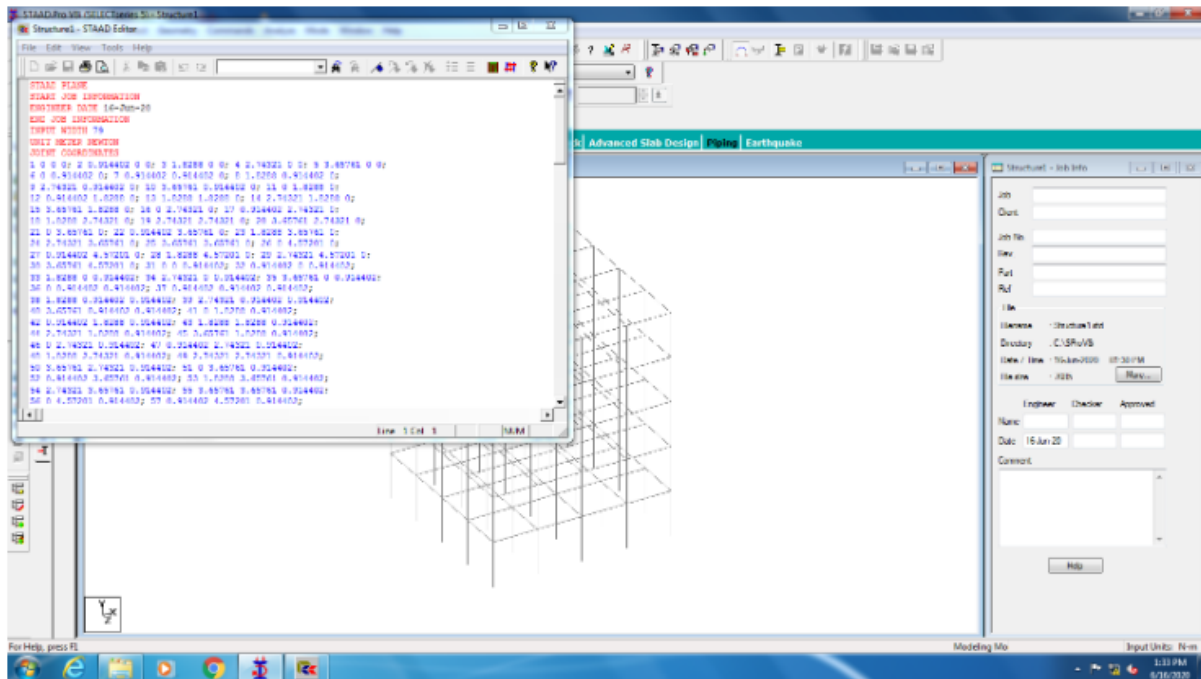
STAAD.Pro V8i (SELECTseries 5) - Structure1

Structure1 - STAAD Editor

File Edit View Tools Help

STAAD PLANE
START JOB INFORMATION
ENGINEER DATE 16-Jun-20
END JOB INFORMATION
INPUT WIDTH 79
UNIT METER NEWTON
JOINT COORDINATES
1 0 0 0; 2 0.914402 0 0; 3 1.8288 0 0; 4 2.74321 0 0; 5 3.65761 0 0;
6 0 0.914402 0; 7 0.914402 0.914402 0; 8 1.8288 0.914402 0;
9 2.74321 0.914402 0; 10 3.65761 0.914402 0; 11 0 1.8288 0;
12 0.914402 1.8288 0; 13 1.8288 1.8288 0; 14 2.74321 1.8288 0;
15 3.65761 1.8288 0; 16 0 2.74321 0; 17 0.914402 2.74321 0;
18 1.8288 2.74321 0; 19 2.74321 2.74321 0; 20 3.65761 2.74321 0;
21 0 3.65761 0; 22 0.914402 3.65761 0; 23 1.8288 3.65761 0;
24 2.74321 3.65761 0; 25 3.65761 3.65761 0; 26 0 4.57201 0;
27 0.914402 4.57201 0; 28 1.8288 4.57201 0; 29 2.74321 4.57201 0;
30 3.65761 4.57201 0; 31 0 0 0.914402; 32 0.914402 0 0.914402;
33 1.8288 0 0.914402; 34 2.74321 0 0.914402; 35 3.65761 0 0.914402;
36 0 0.914402 0.914402; 37 0.914402 0.914402 0.914402;
38 1.8288 0.914402 0.914402; 39 2.74321 0.914402 0.914402;
40 3.65761 0.914402 0.914402; 41 0 1.8288 0.914402;
42 0.914402 1.8288 0.914402; 43 1.8288 1.8288 0.914402;
44 2.74321 1.8288 0.914402; 45 3.65761 1.8288 0.914402;
46 0 2.74321 0.914402; 47 0.914402 2.74321 0.914402;
48 1.8288 2.74321 0.914402; 49 2.74321 2.74321 0.914402;
50 3.65761 2.74321 0.914402; 51 0 3.65761 0.914402;
52 0.914402 3.65761 0.914402; 53 1.8288 3.65761 0.914402;
54 2.74321 3.65761 0.914402; 55 3.65761 3.65761 0.914402;
56 0 4.57201 0.914402; 57 0.914402 4.57201 0.914402;

Line 1 Col 1 NUM

Advanced Slab Design Piping Earthquake

Structure1 - Job Info

Job
Client
Job No
Rev
Part
Ref
File
Filename Structure1.std
Directory C:\SProV8i
Date / Time 16-Jun-2020 01:30 PM
File size 30Kb
More...
Engineer Checker Approved
Name
Date 16 Jun 20
Comment
Help

For Help, press F1
Modeling Mo
Input Units: N-m
1:33 PM
6/16/2020